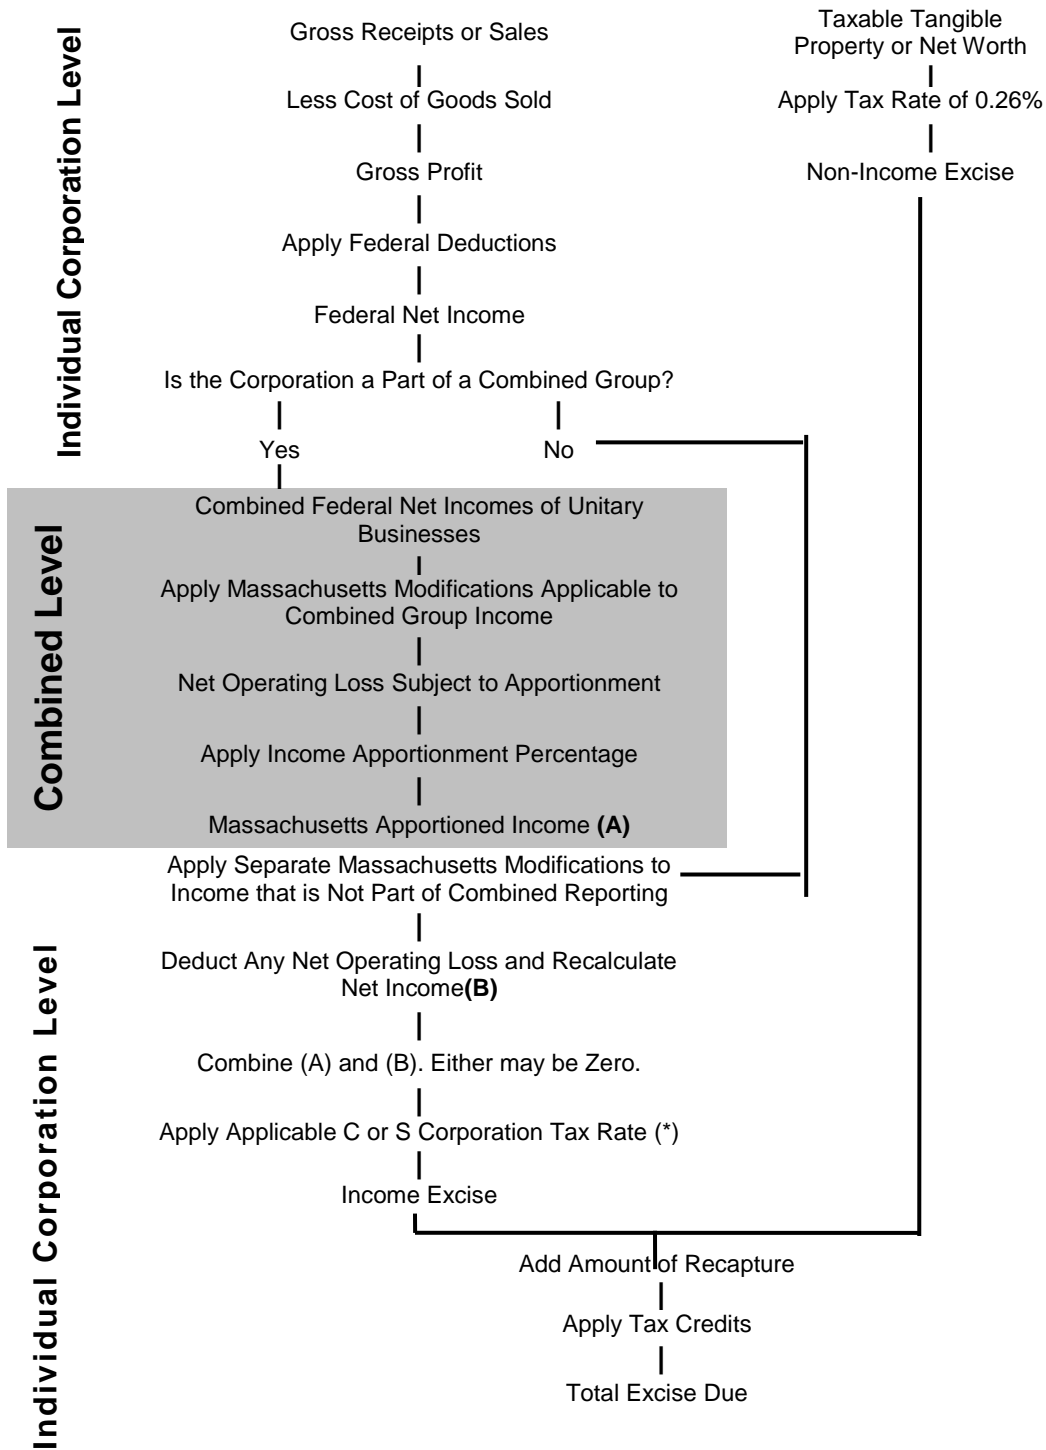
Individual Corporation Level

Gross Receipts or Sales

Less Cost of Goods Sold

Gross Profit

Apply Federal Deductions

Federal Net Income

Is the Corporation a Part of a Combined Group?

Yes

No

Taxable Tangible Property or Net Worth

Apply Tax Rate of 0.26%

Non-Income Excise

Combined Level

Combined Federal Net Incomes of Unitary Businesses

Apply Massachusetts Modifications Applicable to Combined Group Income

Net Operating Loss Subject to Apportionment

Apply Income Apportionment Percentage

Massachusetts Apportioned Income **(A)**

Individual Corporation Level

Apply Separate Massachusetts Modifications to Income that is Not Part of Combined Reporting

Deduct Any Net Operating Loss and Recalculate Net Income**(B)**

Combine (A) and (B). Either may be Zero.

Apply Applicable C or S Corporation Tax Rate (*)

Income Excise

Add Amount of Recapture

Apply Tax Credits

Total Excise Due